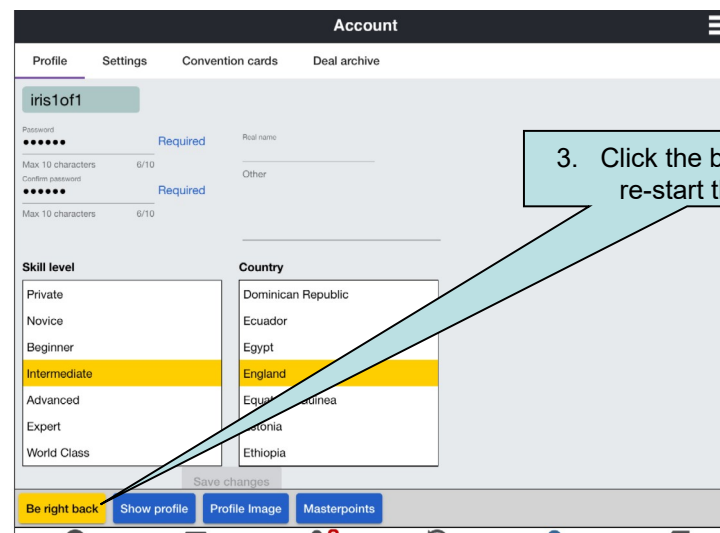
Account

Profile Settings Convention cards Deal archive

iris1of1

Password
••••••
Required
Max 10 characters 6/10

Confirm password
••••••
Required
Max 10 characters 6/10

Real name

Other

Skill level
Private
Novice
Beginner
Intermediate
Advanced
Expert
World Class

Country
Dominican Republic
Ecuador
Egypt
England
Equat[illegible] Guinea
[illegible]stonia
Ethiopia

Save changes

Be right back Show profile Profile Image Masterpoints

3. Click the b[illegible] re-start t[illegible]